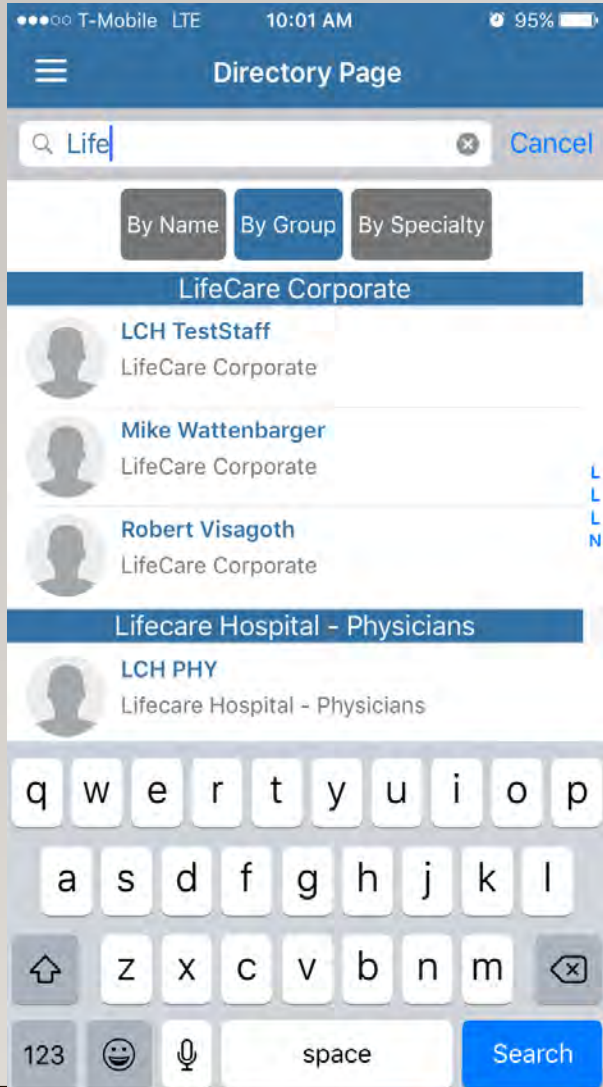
●●●○○ T-Mobile LTE 10:01 AM 95%

Directory Page

Life

Cancel

By Name By Group By Specialty

LifeCare Corporate

LCH TestStaff
LifeCare Corporate

Mike Wattenbarger
LifeCare Corporate

Robert Visagoth
LifeCare Corporate

L
L
L
N

Lifecare Hospital - Physicians

LCH PHY
Lifecare Hospital - Physicians

q w e r t y u i o p
a s d f g h j k l
z x c v b n m
123 space Search